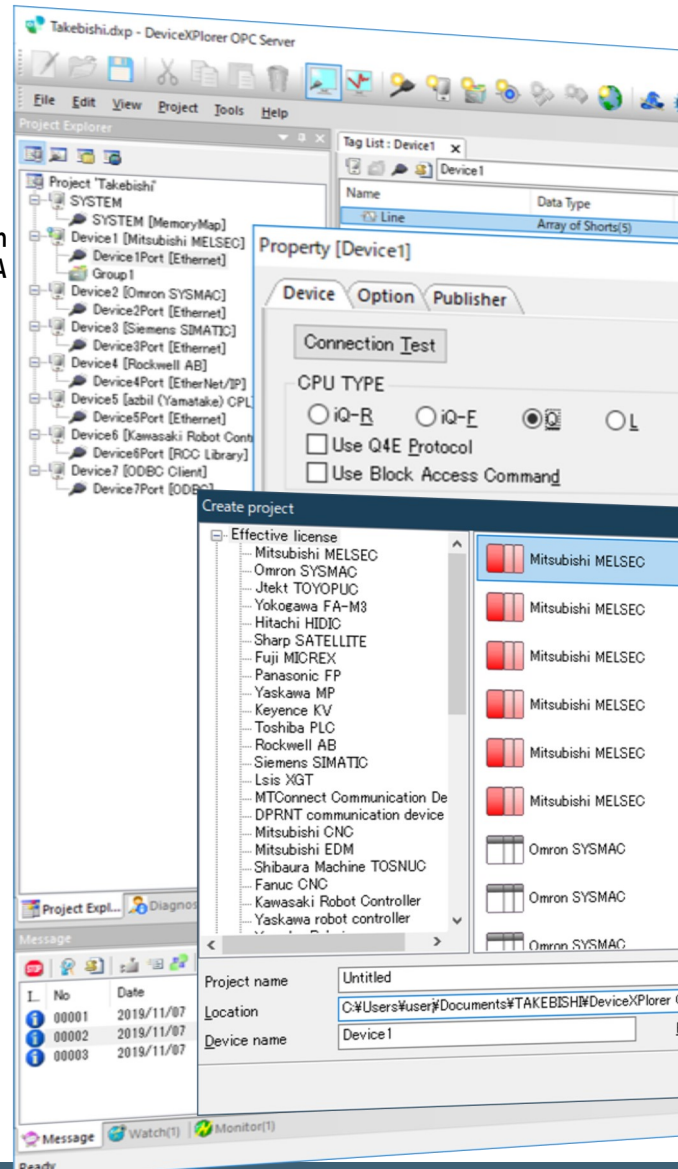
Takebishi.dxp - DeviceXPlorer OPC Server

File Edit View Project Tools Help

Project Explorer

Project 'Takebishi'
SYSTEM
SYSTEM [MemoryMap]
Device1 [Mitsubishi MELSEC]
Device1Port [Ethernet]
Group1
Device2 [Omron SYSMAC]
Device2Port [Ethernet]
Device3 [Siemens SIMATIC]
Device3Port [Ethernet]
Device4 [Rockwell AB]
Device4Port [EtherNet/IP]
Device5 [azbil (Yamatake) CPL
Device5Port [Ethernet]
Device6 [Kawasaki Robot Contr
Device6Port [RCC Library]
Device7 [ODBC Client]
Device7Port [ODBC

Tag List : Device1
Device1
Name | Data Type
Line | Array of Shorts(5)

Property [Device1]

Device Option Publisher

Connection Test

CPU TYPE
iQ-R iQ-F Q L
Use Q4E Protocol
Use Block Access Command

Create project

Effective license
Mitsubishi MELSEC
Omron SYSMAC
Jtekt TOYOPUC
Yokogawa FA-M3
Hitachi HIDIC
Sharp SATELLITE
Fuji MICREX
Panasonic FP
Yaskawa MP
Keyence KV
Toshiba PLC
Rockwell AB
Siemens SIMATIC
Lsis XGT
MTConnect Communication De
DPRNT communication device
Mitsubishi CNC
Mitsubishi EDM
Shibaura Machine TOSNUC
Fanuc CNC
Kawasaki Robot Controller
Yaskawa robot controller

Mitsubishi MELSEC
Mitsubishi MELSEC
Mitsubishi MELSEC
Mitsubishi MELSEC
Mitsubishi MELSEC
Mitsubishi MELSEC
Omron SYSMAC
Omron SYSMAC
Omron SYSMAC

Project name Untitled
Location C:¥Users¥user¥Documents¥TAKEBISHI¥DeviceXPlorer
Device name Device1

Project Expl... Diagnos

Message

No Date
00001 2019/11/07
00002 2019/11/07
00003 2019/11/07

Message Watch(1) Monitor(1)

Ready